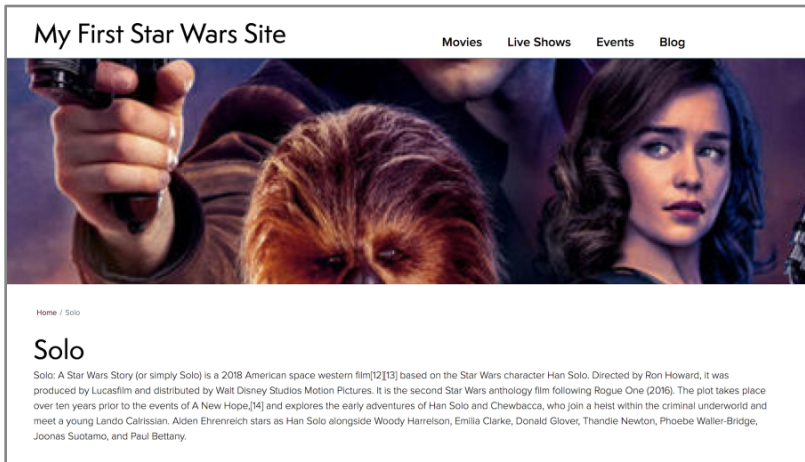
My First Star Wars Site

Movies Live Shows Events Blog

Home / Solo

Solo

Solo: A Star Wars Story (or simply Solo) is a 2018 American space western film[12][13] based on the Star Wars character Han Solo. Directed by Ron Howard, it was produced by Lucasfilm and distributed by Walt Disney Studios Motion Pictures. It is the second Star Wars anthology film following Rogue One (2016). The plot takes place over ten years prior to the events of A New Hope,[14] and explores the early adventures of Han Solo and Chewbacca, who join a heist within the criminal underworld and meet a young Lando Calrissian. Alden Ehrenreich stars as Han Solo alongside Woody Harrelson, Emilia Clarke, Donald Glover, Thandie Newton, Phoebe Waller-Bridge, Joonas Suotamo, and Paul Bettany.